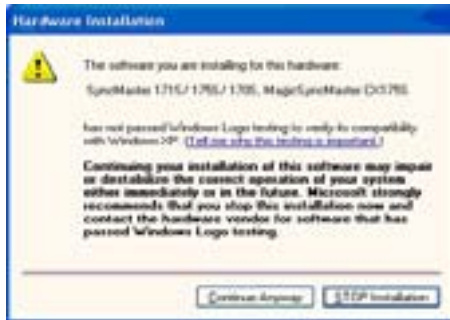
Hardware Installation

The software you are installing for this hardware:

SyncMaster 171S/ 176B/ 170S, MagicSyncMaster CX176S

has not passed Windows Logo testing to verify its compatibility with Windows XP. (Tell me why this testing is important.)

Continuing your installation of this software may impair or destabilize the correct operation of your system either immediately or in the future. Microsoft strongly recommends that you stop this installation now and contact the hardware vendor for software that has passed Windows Logo testing.

Continue Anyway

STOP Installation